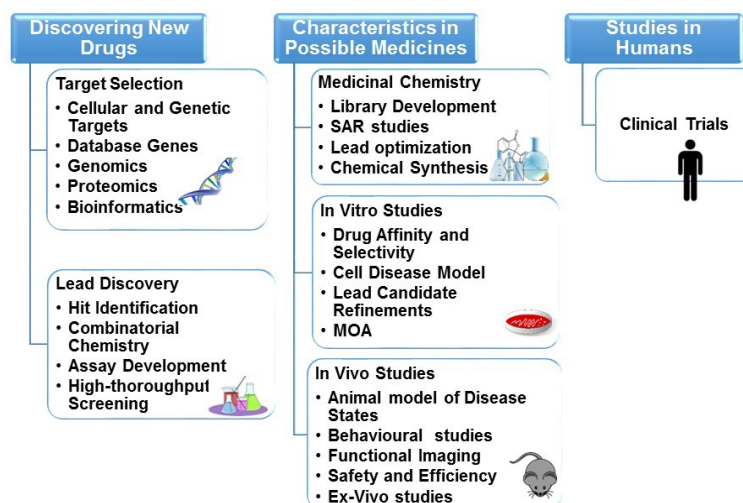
Discovering New Drugs

Target Selection
• Cellular and Genetic Targets
• Database Genes
• Genomics
• Proteomics
• Bioinformatics

Lead Discovery
• Hit Identification
• Combinatorial Chemistry
• Assay Development
• High-thoroughput Screening

Characteristics in Possible Medicines

Medicinal Chemistry
• Library Development
• SAR studies
• Lead optimization
• Chemical Synthesis

In Vitro Studies
• Drug Affinity and Selectivity
• Cell Disease Model
• Lead Candidate Refinements
• MOA

In Vivo Studies
• Animal model of Disease States
• Behavioural studies
• Functional Imaging
• Safety and Efficiency
• Ex-Vivo studies

Studies in Humans

Clinical Trials